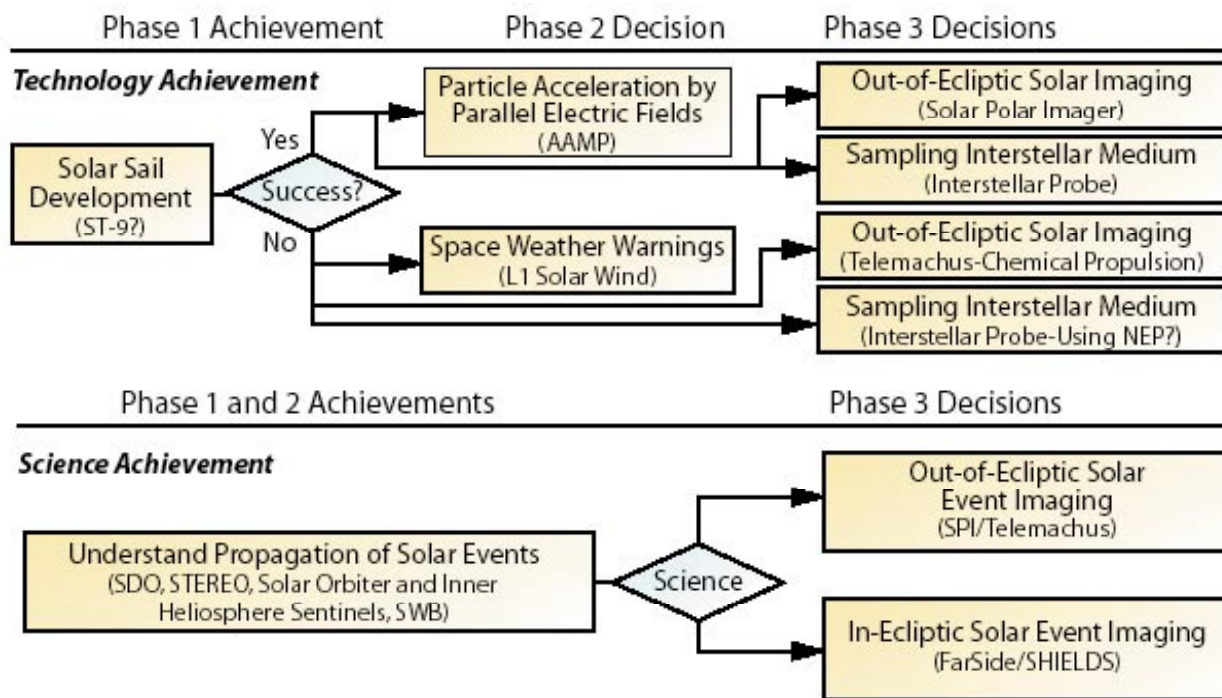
Phase 1 Achievement

Phase 2 Decision

Phase 3 Decisions

Technology Achievement

Solar Sail Development (ST-9?)

Success?

Yes

No

Particle Acceleration by Parallel Electric Fields (AAMP)

Space Weather Warnings (L1 Solar Wind)

Out-of-Ecliptic Solar Imaging (Solar Polar Imager)

Sampling Interstellar Medium (Interstellar Probe)

Out-of-Ecliptic Solar Imaging (Telemachus-Chemical Propulsion)

Sampling Interstellar Medium (Interstellar Probe-Using NEP?)

Phase 1 and 2 Achievements

Phase 3 Decisions

Science Achievement

Understand Propagation of Solar Events (SDO, STEREO, Solar Orbiter and Inner Heliosphere Sentinels, SWB)

Science

Out-of-Ecliptic Solar Event Imaging (SPI/Telemachus)

In-Ecliptic Solar Event Imaging (FarSide/SHIELDS)